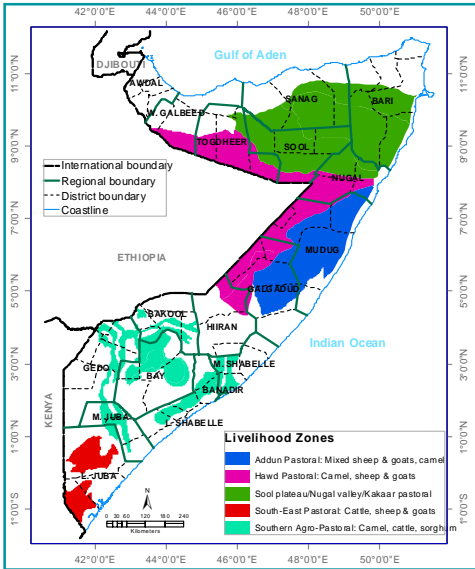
42°0'0"E 44°0'0"E 46°0'0"E 48°0'0"E 50°0'0"E

Gulf of Aden

DJIBOUTI

AWDAL

W. GALBEED

TOGDHEER

SANAG

BARI

SOOL

NUGAL

MUDUG

GALGADUD

International boundary
Regional boundary
District boundary
Coastline

ETHIOPIA

BAKOOL

HIIRAN

M. SHABELLE

BAY

GEDO

BANADIR

M. JUBA

L. SHABELLE

L. JUBA

KENYA

Indian Ocean

11°0'0"N 9°0'0"N 7°0'0"N 5°0'0"N 3°0'0"N 1°0'0"N 1°0'0"S

N

0 30 60 120 180 240
Kilometers

Livelihood Zones
Addun Pastoral: Mixed sheep & goats, camel
Hawd Pastoral: Camel, sheep & goats
Sool plateau/Nugal valley/Kakaar pastoral
South-East Pastoral: Cattle, sheep & goats
Southern Agro-Pastoral: Camel, cattle, sorghum

42°0'0"E 44°0'0"E 46°0'0"E 48°0'0"E 50°0'0"E